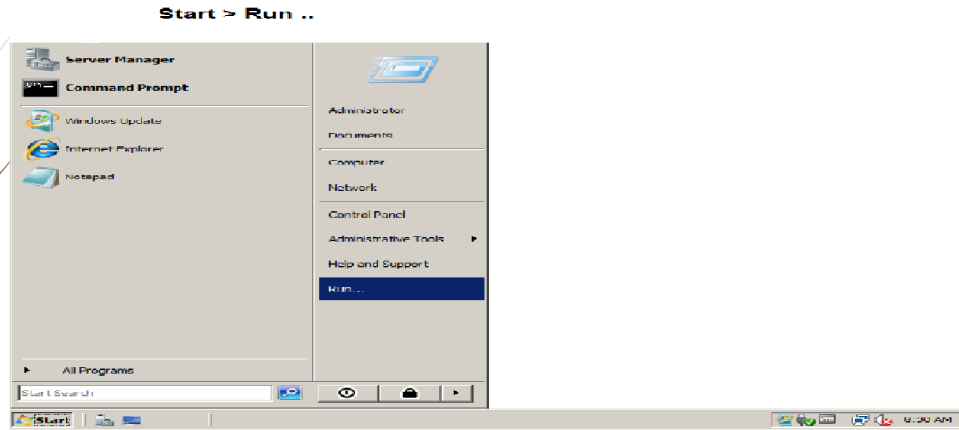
Start > Run ..

Server Manager
Command Prompt
Windows Update
Internet Explorer
Notepad

Administrator
Documents
Computer
Network
Control Panel
Administrative Tools
Help and Support
Run...

All Programs
Start Search

Start
9:00 AM